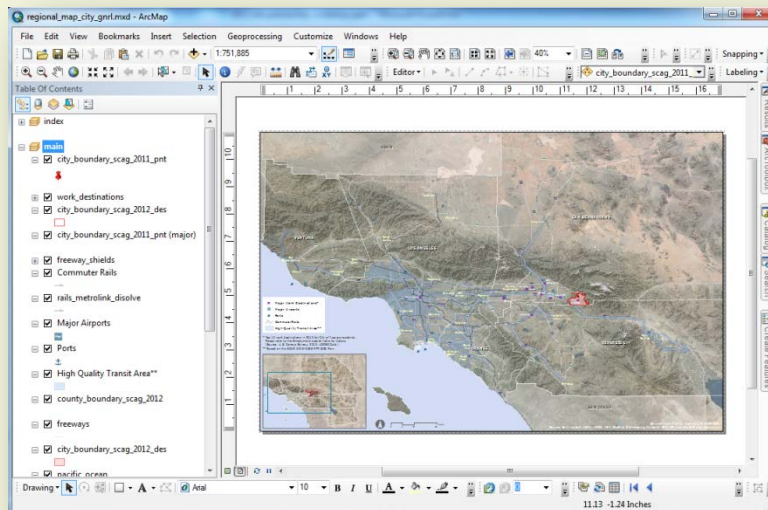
regional_map_city_gnrl.mxd - ArcMap

File Edit View Bookmarks Insert Selection Geoprocessing Customize Windows Help

1:751,885

40%

Snapping

Editor

city_boundary_scag_2011_

Labeling

Table Of Contents

index

main

city_boundary_scag_2011_pnt

work_destinations

city_boundary_scag_2012_des

city_boundary_scag_2011_pnt (major)

freeway_shields

Commuter Rails

rails_metrolink_disolve

Major Airports

Ports

High Quality Transit Area**

county_boundary_scag_2012

freeways

city_boundary_scag_2012_des

pacific_ocean

1 2 3 4 5 6 7 8 9 10 11 12 13 14 15 16

10 9 8 7 6 5 4

VENTURA

LOS ANGELES

SAN BERNARDINO

RIVERSIDE

ORANGE

Drawing

Arial

10

B I U

11.13 -1.24 Inches